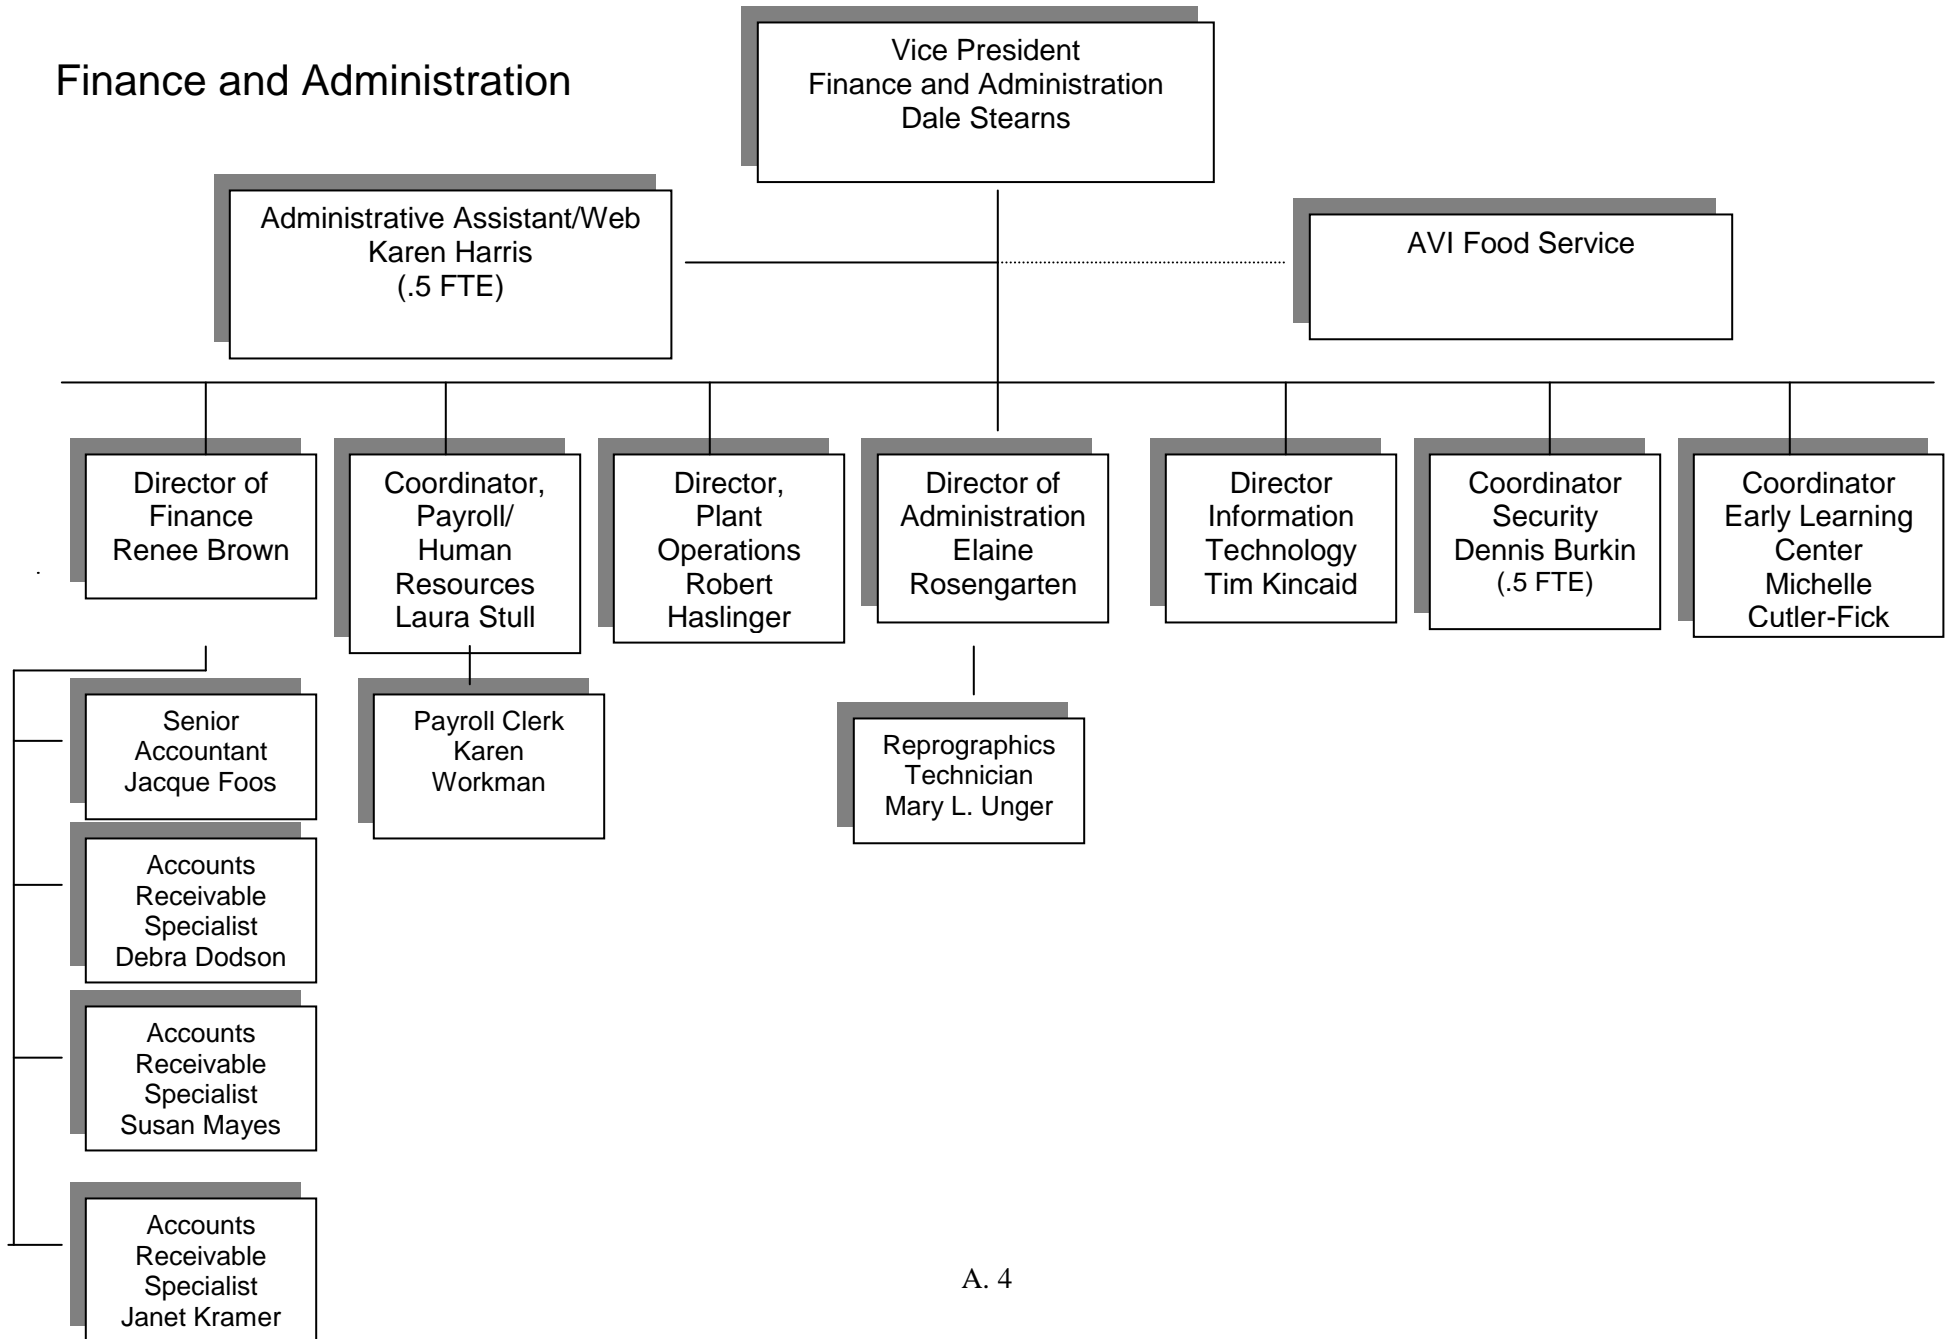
Finance and Administration

Vice President
Finance and Administration
Dale Stearns

Administrative Assistant/Web
Karen Harris
(.5 FTE)

AVI Food Service

Director of
Finance
Renee Brown

Coordinator,
Payroll/
Human
Resources
Laura Stull

Director,
Plant
Operations
Robert
Haslinger

Director of
Administration
Elaine
Rosengarten

Director
Information
Technology
Tim Kincaid

Coordinator
Security
Dennis Burkin
(.5 FTE)

Coordinator
Early Learning
Center
Michelle
Cutler-Fick

Senior
Accountant
Jacque Foos

Accounts
Receivable
Specialist
Debra Dodson

Accounts
Receivable
Specialist
Susan Mayes

Accounts
Receivable
Specialist
Janet Kramer

Payroll Clerk
Karen
Workman

Reprographics
Technician
Mary L. Unger

A. 4